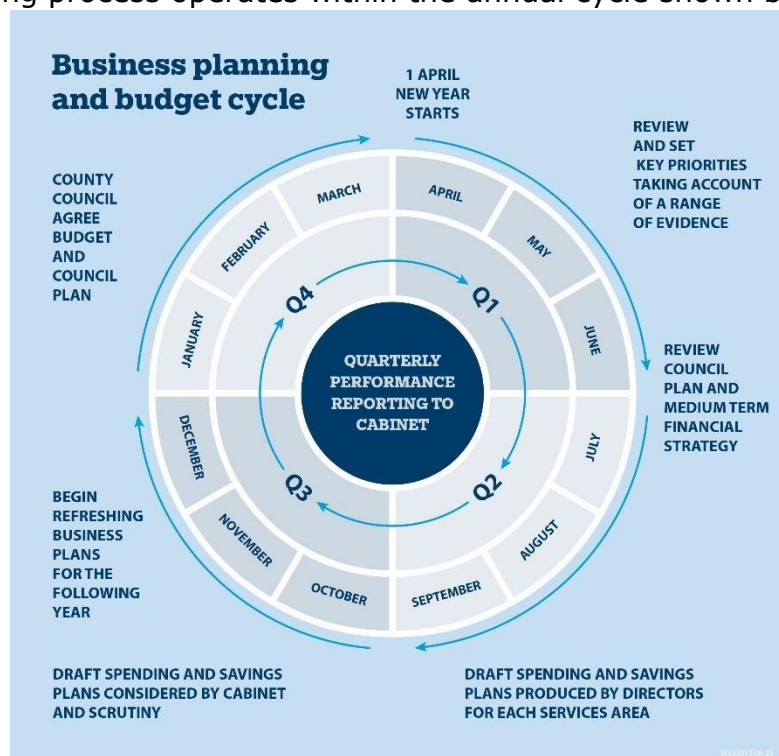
ng process operates within the annual cycle shown b

Business planning and budget cycle

1 APRIL NEW YEAR STARTS

REVIEW AND SET KEY PRIORITIES TAKING ACCOUNT OF A RANGE OF EVIDENCE

REVIEW COUNCIL PLAN AND MEDIUM TERM FINANCIAL STRATEGY

COUNTY COUNCIL AGREE BUDGET AND COUNCIL PLAN

BEGIN REFRESHING BUSINESS PLANS FOR THE FOLLOWING YEAR

APRIL
MAY
JUNE
JULY
AUGUST
SEPTEMBER
OCTOBER
NOVEMBER
DECEMBER
JANUARY
FEBRUARY
MARCH

Q1
Q2
Q3
Q4

QUARTERLY PERFORMANCE REPORTING TO CABINET

DRAFT SPENDING AND SAVINGS PLANS CONSIDERED BY CABINET AND SCRUTINY

DRAFT SPENDING AND SAVINGS PLANS PRODUCED BY DIRECTORS FOR EACH SERVICES AREA